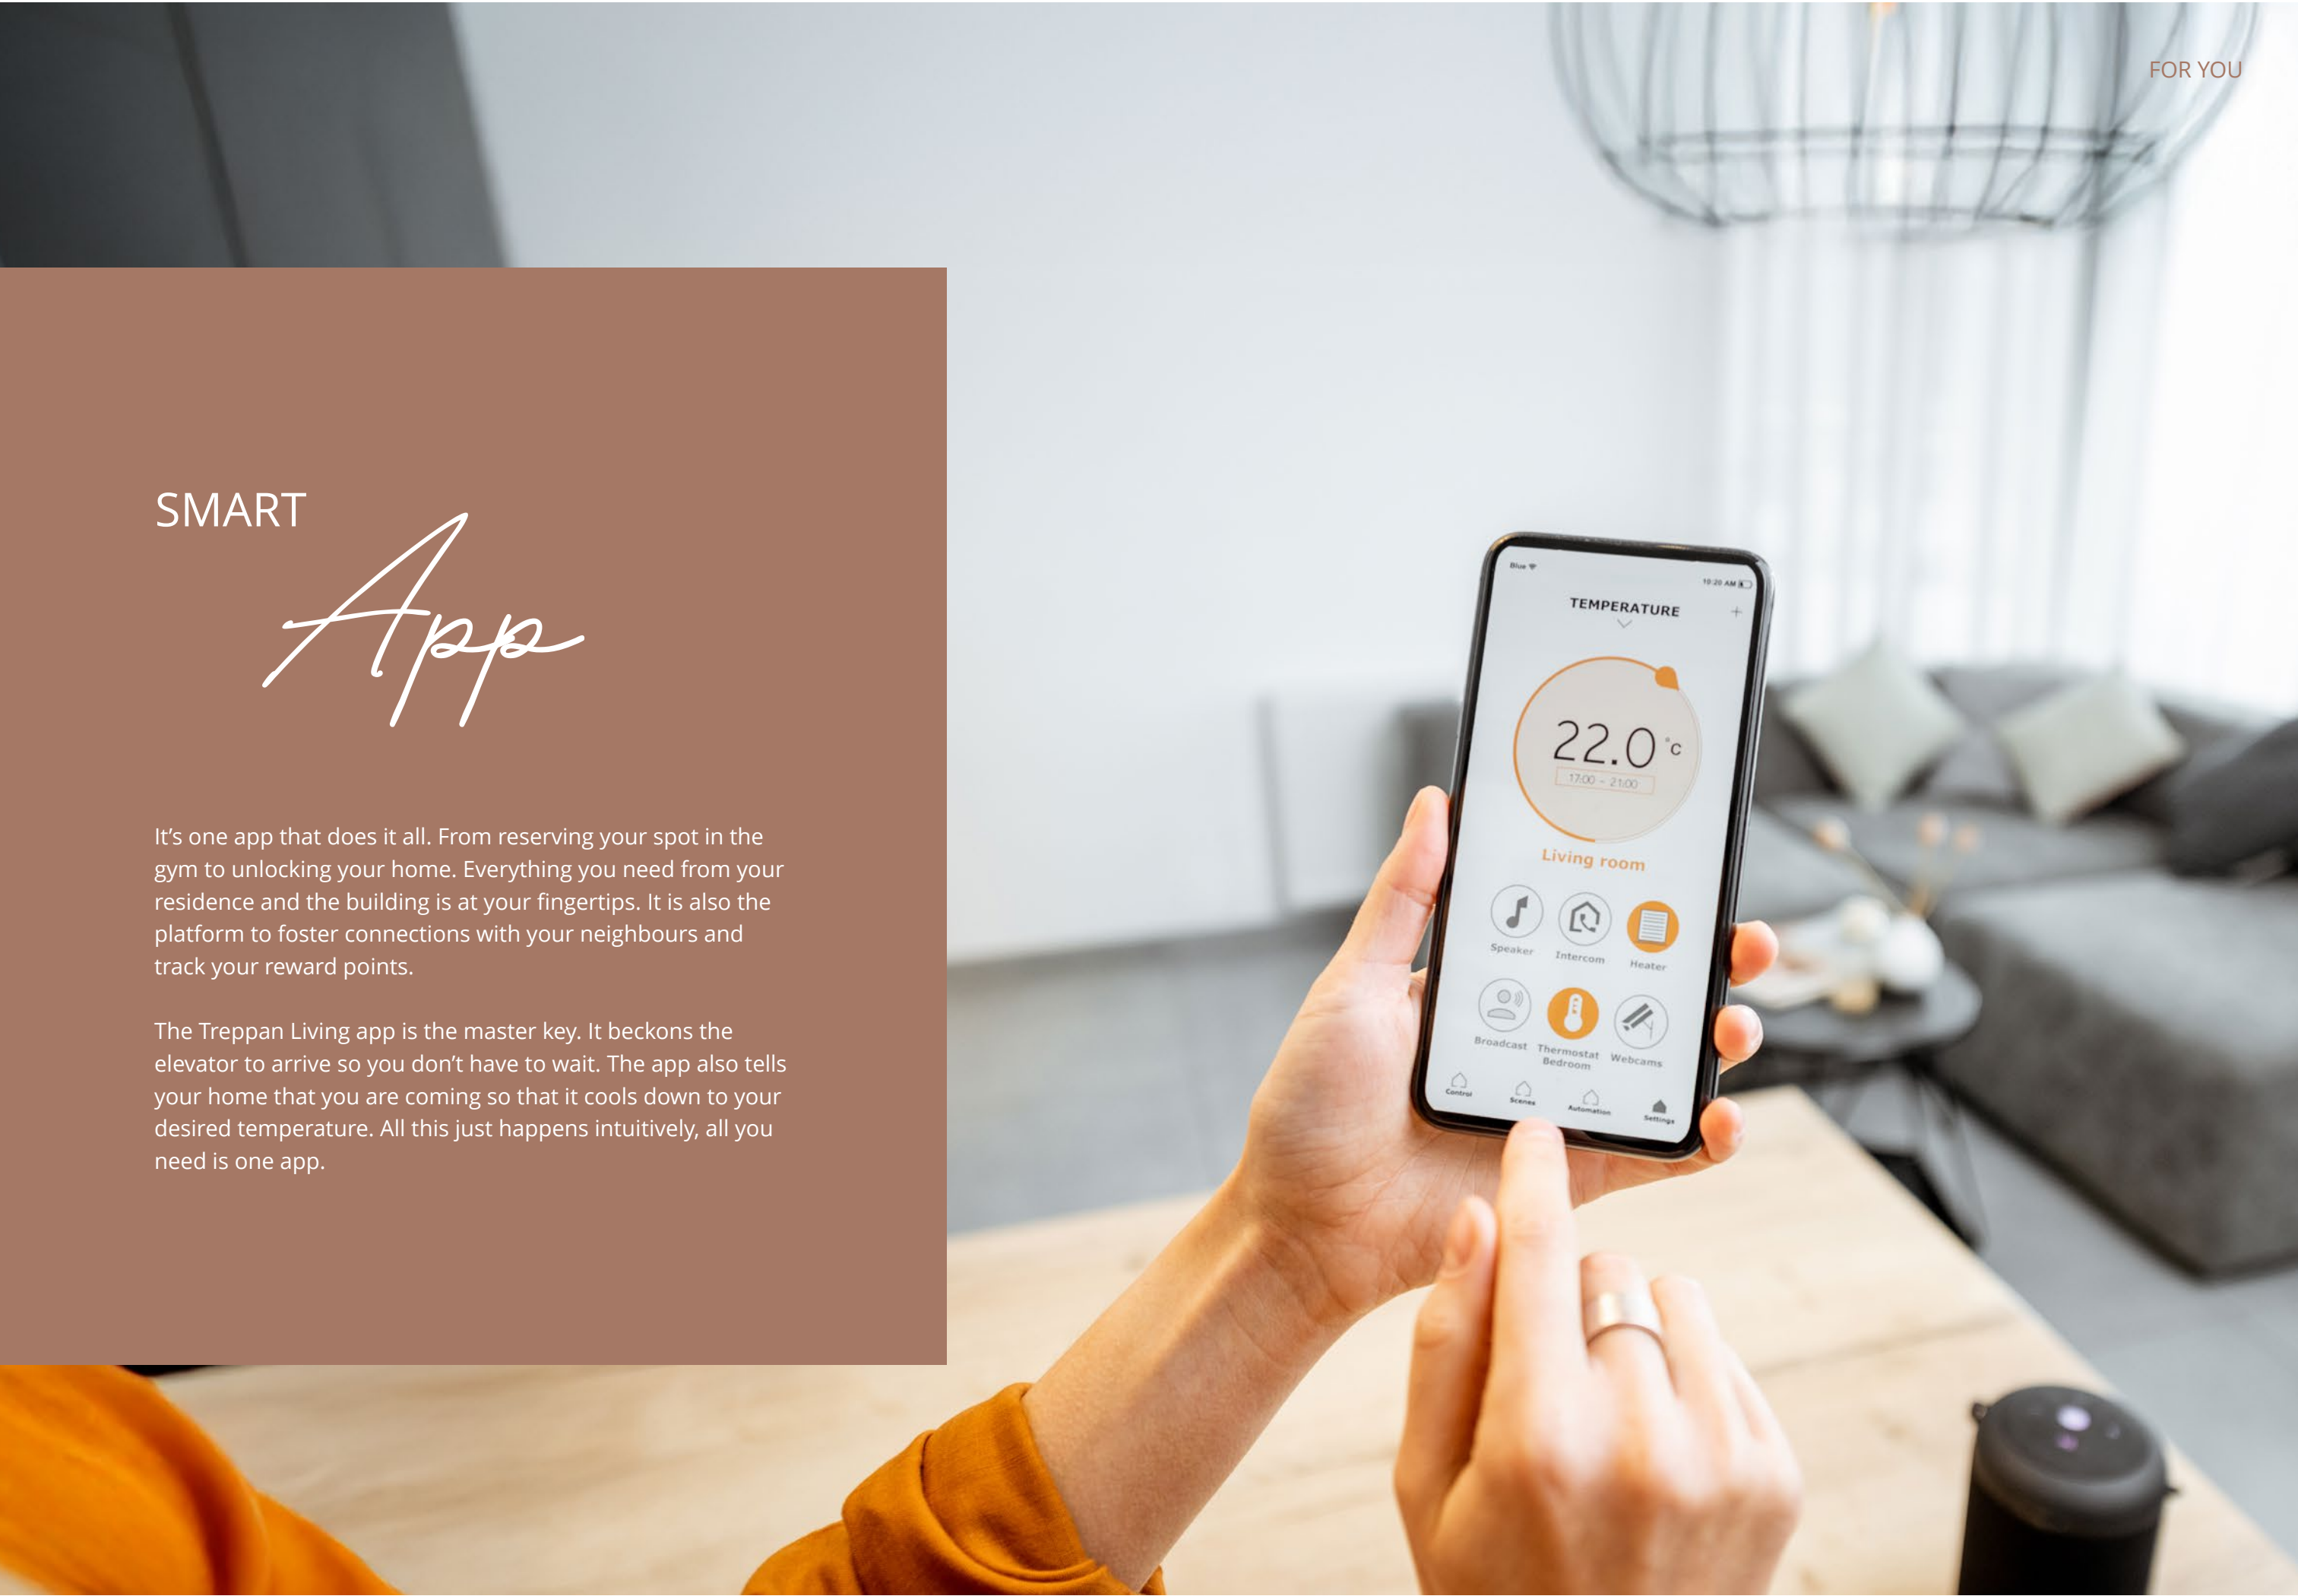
FOR YOU

SMART
App

It's one app that does it all. From reserving your spot in the gym to unlocking your home. Everything you need from your residence and the building is at your fingertips. It is also the platform to foster connections with your neighbours and track your reward points.

The Treppan Living app is the master key. It beckons the elevator to arrive so you don't have to wait. The app also tells your home that you are coming so that it cools down to your desired temperature. All this just happens intuitively, all you need is one app.

Blue
10:20 AM
TEMPERATURE
+
22.0 °C
17:00 - 21:00
Living room
Speaker
Intercom
Heater
Broadcast
Thermostat Bedroom
Webcams
Control
Scenes
Automation
Settings